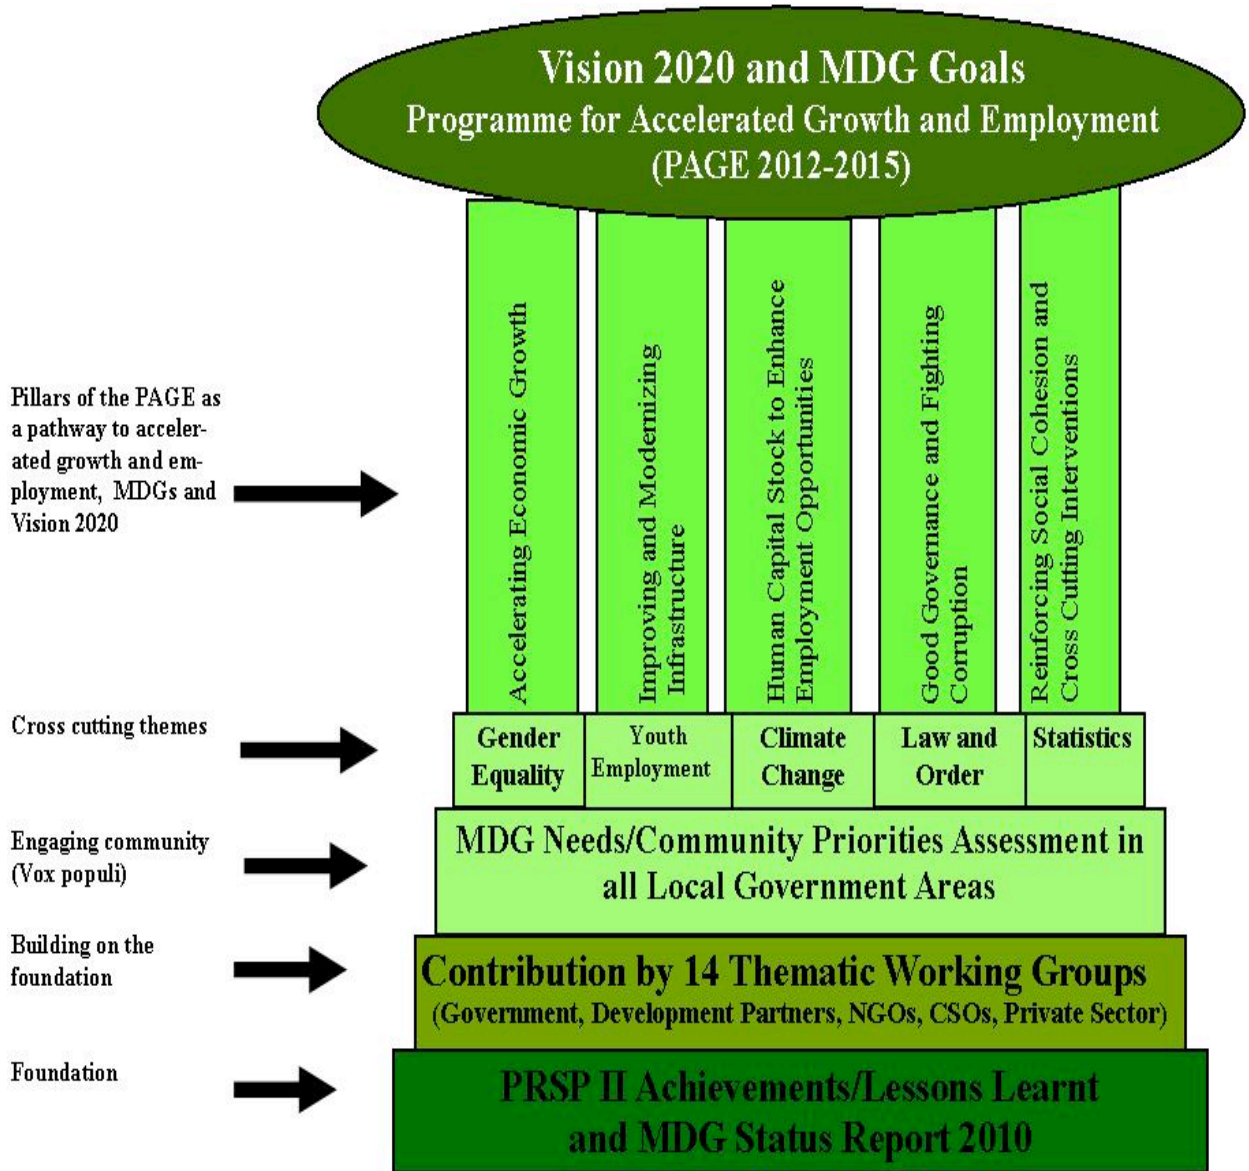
Vision 2020 and MDG Goals
Programme for Accelerated Growth and Employment
(PAGE 2012-2015)

Pillars of the PAGE as a pathway to accelerated growth and employment, MDGs and Vision 2020

Accelerating Economic Growth

Improving and Modernizing Infrastructure

Human Capital Stock to Enhance Employment Opportunities

Good Governance and Fighting Corruption

Reinforcing Social Cohesion and Cross Cutting Interventions

Cross cutting themes

Gender Equality

Youth Employment

Climate Change

Law and Order

Statistics

Engaging community (Vox populi)

MDG Needs/Community Priorities Assessment in all Local Government Areas

Building on the foundation

Contribution by 14 Thematic Working Groups
(Government, Development Partners, NGOs, CSOs, Private Sector)

Foundation

PRSP II Achievements/Lessons Learnt and MDG Status Report 2010